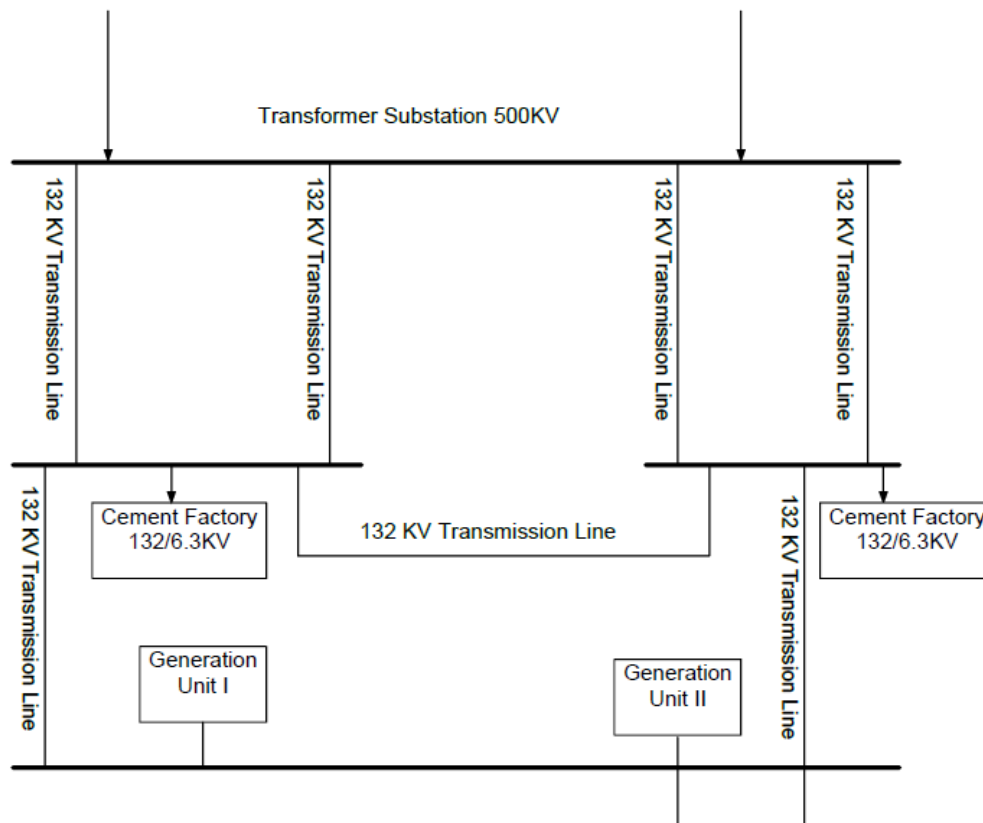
Transformer Substation 500KV

132 KV Transmission Line

132 KV Transmission Line

132 KV Transmission Line

132 KV Transmission Line

132 KV Transmission Line

Cement Factory
132/6.3KV

132 KV Transmission Line

132 KV Transmission Line

Cement Factory
132/6.3KV

Generation
Unit I

Generation
Unit II